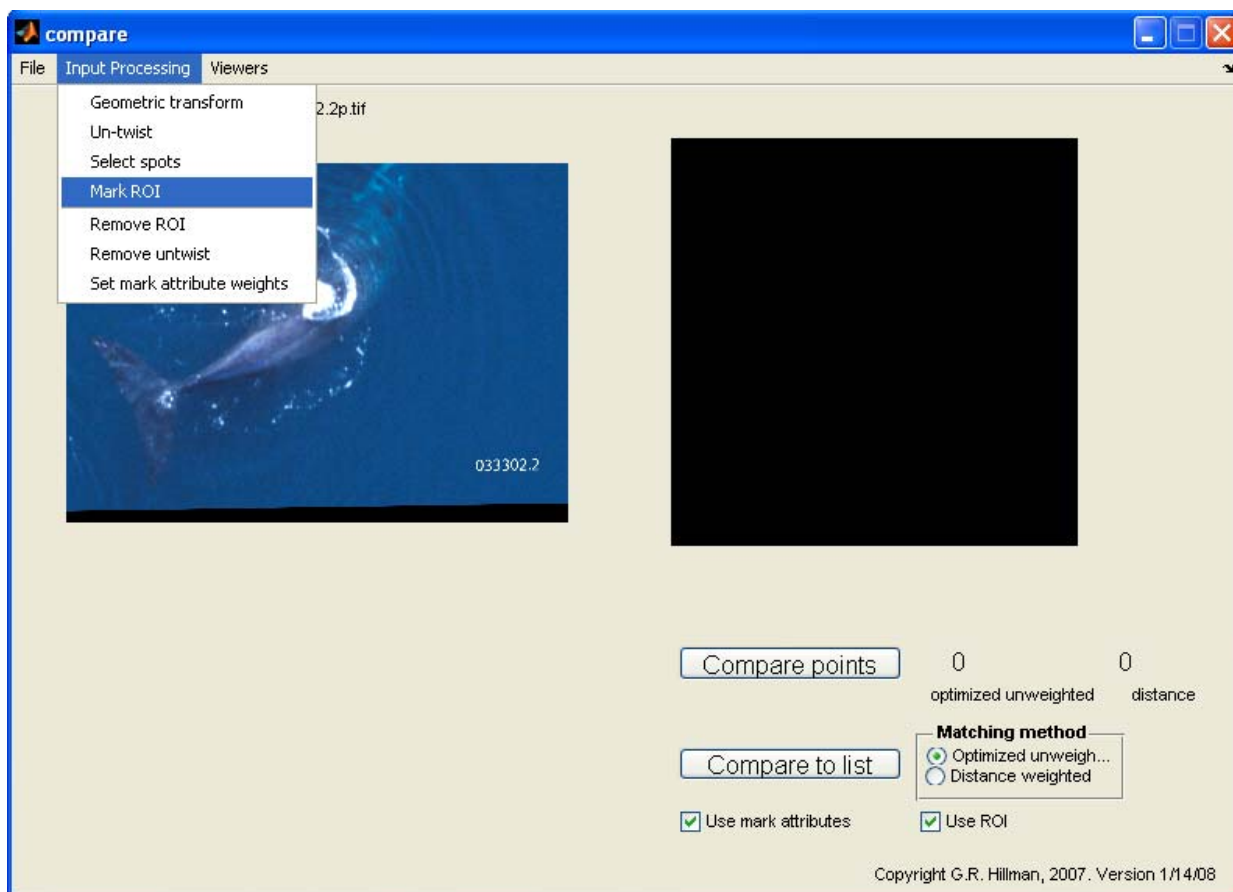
compare

File Input Processing Viewers

Geometric transform
Un-twist
Select spots
Mark ROI
Remove ROI
Remove untwist
Set mark attribute weights

2.2p.tif

033302.2

Compare points
0
0
optimized unweighted
distance

Matching method
Optimized unweigh...
Distance weighted

Compare to list

Use mark attributes
Use ROI

Copyright G.R. Hillman, 2007. Version 1/14/08